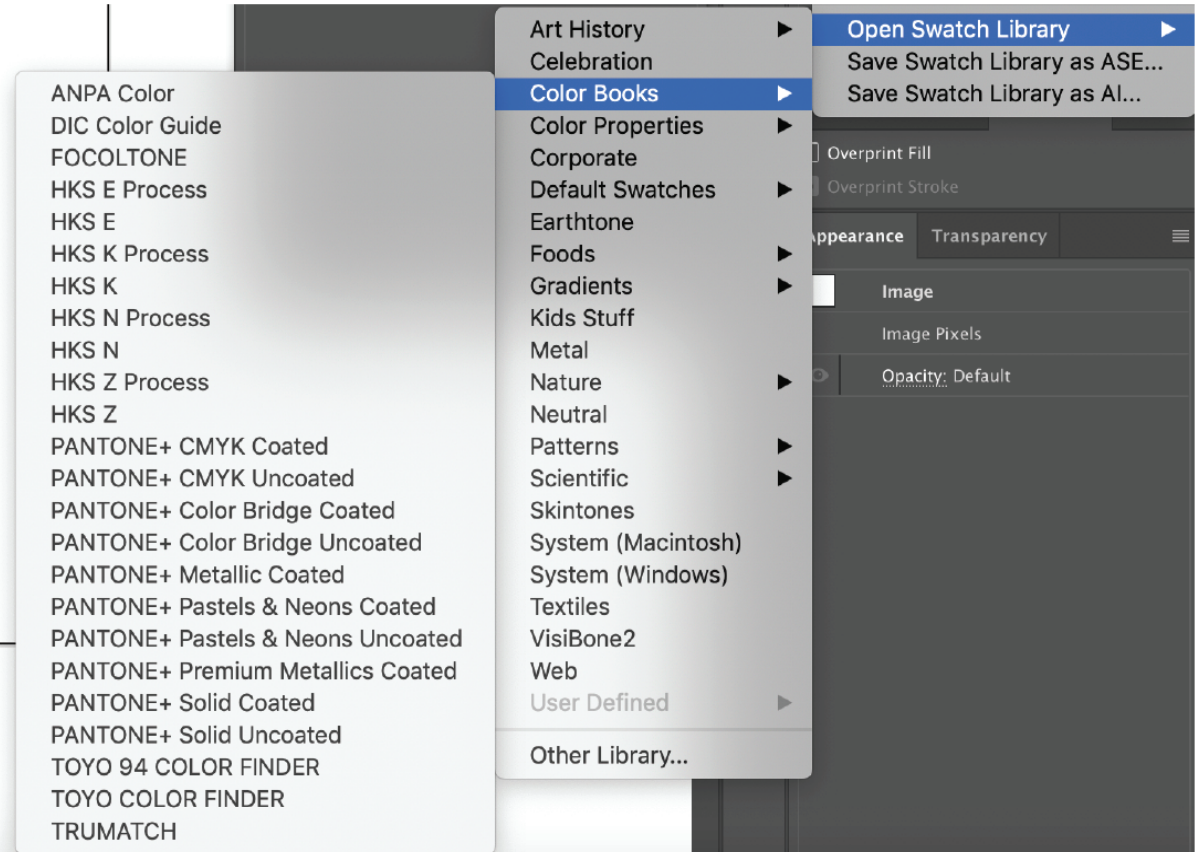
Open Swatch Library
Save Swatch Library as ASE...
Save Swatch Library as AI...

Overprint Fill
Overprint Stroke

ppearance
Transparency

Image
Image Pixels
Opacity: Default

Art History
Celebration
Color Books
Color Properties
Corporate
Default Swatches
Earthtone
Foods
Gradients
Kids Stuff
Metal
Nature
Neutral
Patterns
Scientific
Skintones
System (Macintosh)
System (Windows)
Textiles
VisiBone2
Web
User Defined
Other Library...

ANPA Color
DIC Color Guide
FOCOLTONE
HKS E Process
HKS E
HKS K Process
HKS K
HKS N Process
HKS N
HKS Z Process
HKS Z
PANTONE+ CMYK Coated
PANTONE+ CMYK Uncoated
PANTONE+ Color Bridge Coated
PANTONE+ Color Bridge Uncoated
PANTONE+ Metallic Coated
PANTONE+ Pastels & Neons Coated
PANTONE+ Pastels & Neons Uncoated
PANTONE+ Premium Metallics Coated
PANTONE+ Solid Coated
PANTONE+ Solid Uncoated
TOYO 94 COLOR FINDER
TOYO COLOR FINDER
TRUMATCH